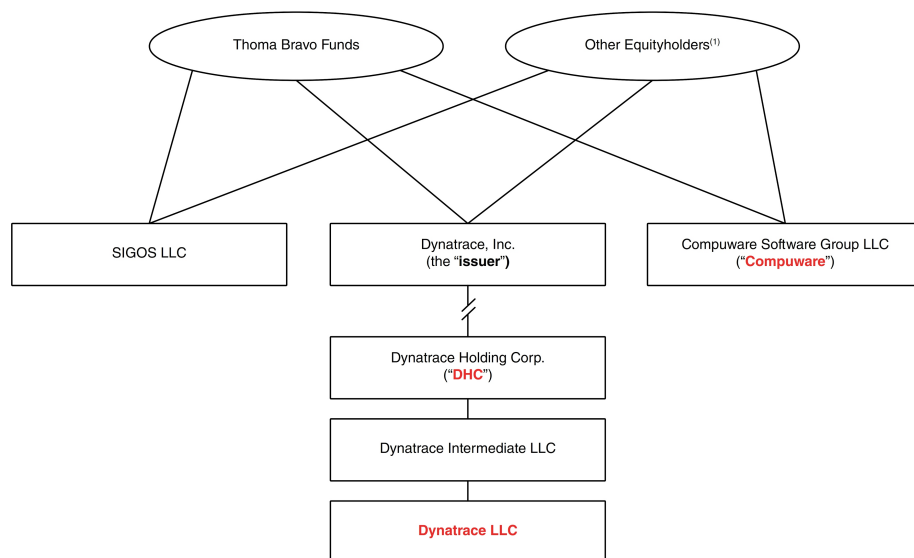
Thoma Bravo Funds

Other Equityholders$^{(1)}$

SIGOS LLC

Dynatrace, Inc.
(the “**issuer**”)

Compuware Software Group LLC
(“**Compuware**”)

Dynatrace Holding Corp.
(“**DHC**”)

Dynatrace Intermediate LLC

**Dynatrace LLC**